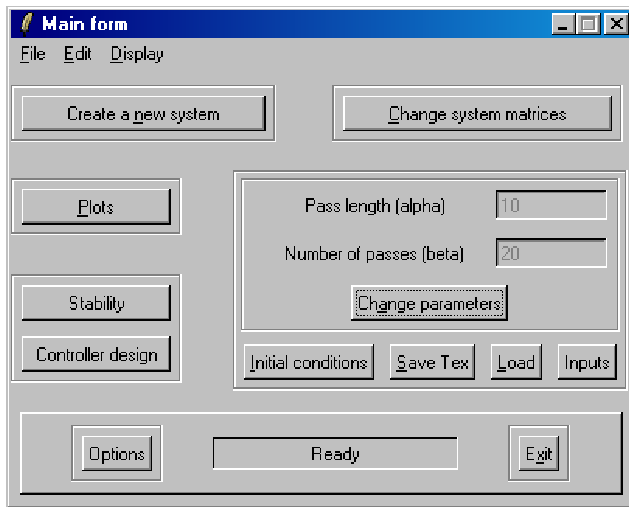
Main form

File Edit Display

Create a new system

Change system matrices

Plots

Pass length (alpha) 10

Number of passes (beta) 20

Change parameters

Stability

Controller design

Initial conditions

Save Tex

Load

Inputs

Options

Ready

Exit